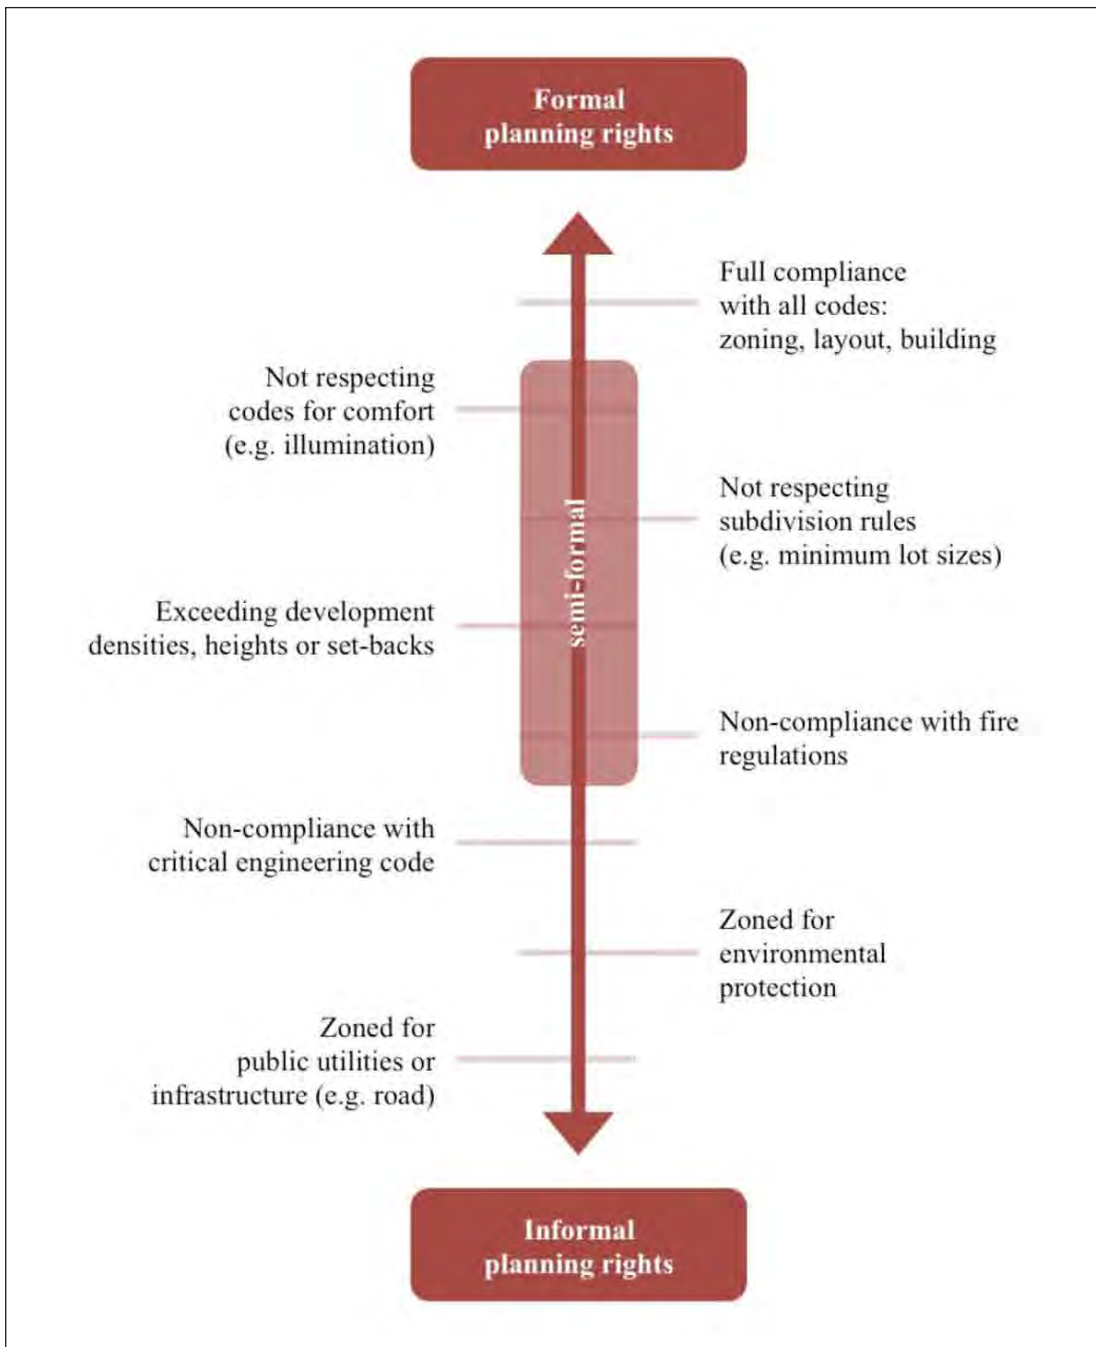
Formal planning rights

Full compliance with all codes: zoning, layout, building

Not respecting codes for comfort (e.g. illumination)

semi-formal

Not respecting subdivision rules (e.g. minimum lot sizes)

Exceeding development densities, heights or set-backs

Non-compliance with fire regulations

Non-compliance with critical engineering code

Zoned for environmental protection

Zoned for public utilities or infrastructure (e.g. road)

Informal planning rights